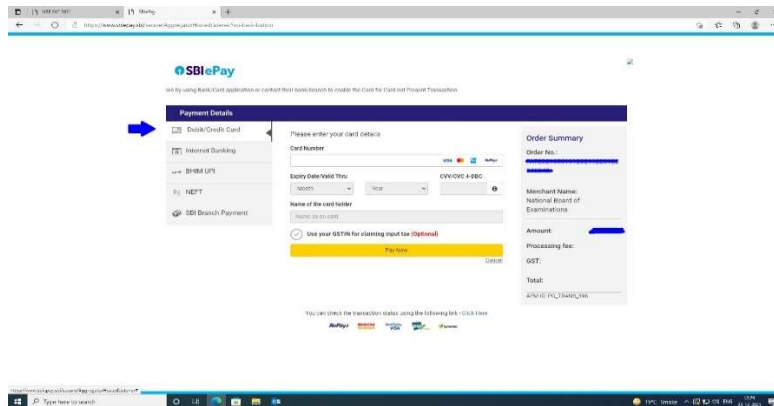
SBIePay

ion by using Bank/Card application or contact their bank/branch to enable the Card for Card not Present Transaction.

Payment Details

Debit/Credit Card
Internet Banking
BHIM UPI
NEFT
SBI Branch Payment

Please enter your card details

Card Number

Expiry Date/Valid Thru
Month
Year
CVV/CVC 4-DBC

Name of the card holder
Name as on card

Use your GSTIN for claiming input tax (Optional)

Pay Now

Cancel

Order Summary
Order No.:
Merchant Name:
National Board of Examinations
Amount:
Processing fee:
GST:
Total:

You can check the transaction status using the following link - Click Here

Type here to search